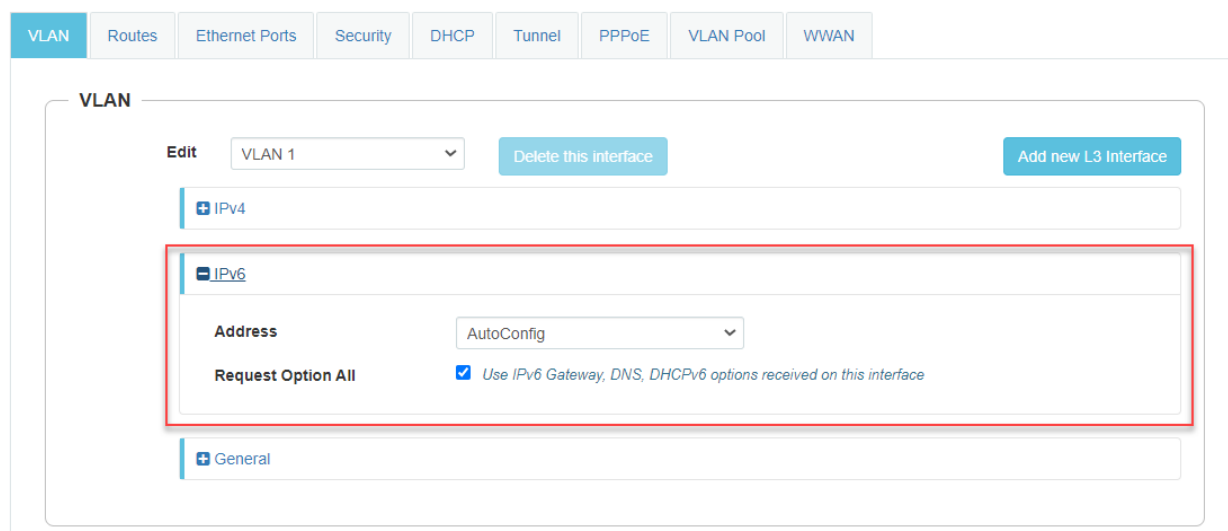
VLAN | Routes | Ethernet Ports | Security | DHCP | Tunnel | PPPoE | VLAN Pool | WWAN

VLAN

Edit VLAN 1

Delete this interface

Add new L3 Interface

IPv4

IPv6

Address AutoConfig

Request Option All

Use IPv6 Gateway, DNS, DHCPv6 options received on this interface

General